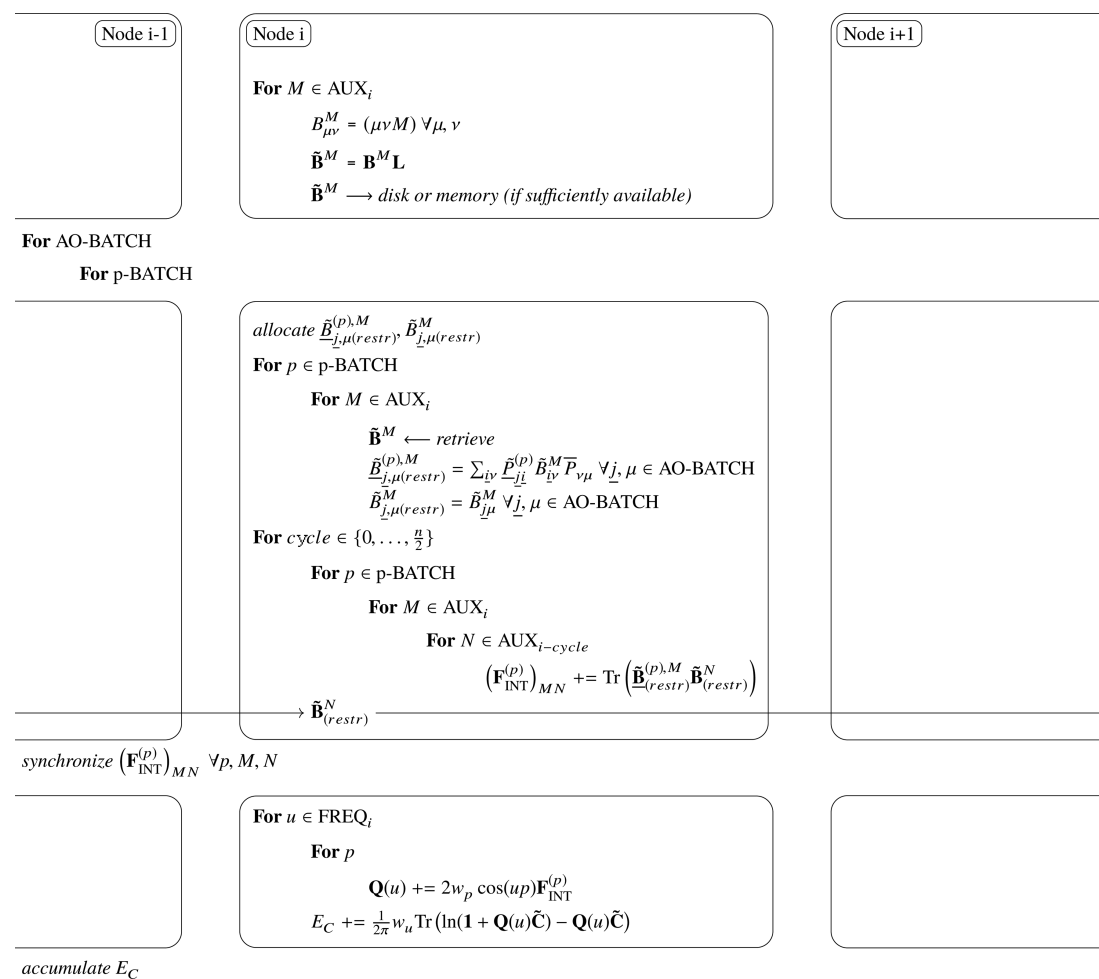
Node i-1

Node i

**For** $M \in \mathrm{AUX}_i$

$B^M_{\mu\nu} = (\mu\nu M)\ \forall \mu, \nu$

$\tilde{\mathbf{B}}^M = \mathbf{B}^M \mathbf{L}$

$\tilde{\mathbf{B}}^M \longrightarrow$ *disk or memory (if sufficiently available)*

Node i+1

**For** AO-BATCH

**For** p-BATCH

*allocate* $\underline{\tilde{B}}^{(p),M}_{\underline{j},\mu(restr)}, \tilde{B}^M_{\underline{j},\mu(restr)}$

**For** $p \in$ p-BATCH

**For** $M \in \mathrm{AUX}_i$

$\tilde{\mathbf{B}}^M \longleftarrow$ *retrieve*

$\underline{\tilde{B}}^{(p),M}_{\underline{j},\mu(restr)} = \sum_{\underline{i}\nu} \underline{\tilde{P}}^{(p)}_{\underline{ji}} \tilde{B}^M_{\underline{i}\nu} \overline{P}_{\nu\mu}\ \forall \underline{j}, \mu \in$ AO-BATCH

$\tilde{B}^M_{\underline{j},\mu(restr)} = \tilde{B}^M_{\underline{j}\mu}\ \forall \underline{j}, \mu \in$ AO-BATCH

**For** $cycle \in \{0, \ldots, \frac{n}{2}\}$

**For** $p \in$ p-BATCH

**For** $M \in \mathrm{AUX}_i$

**For** $N \in \mathrm{AUX}_{i-cycle}$

$\left(\mathbf{F}^{(p)}_{\mathrm{INT}}\right)_{MN} \mathrel{+}= \mathrm{Tr}\left(\underline{\tilde{\mathbf{B}}}^{(p),M}_{(restr)} \tilde{\mathbf{B}}^N_{(restr)}\right)$

$\rightarrow \tilde{\mathbf{B}}^N_{(restr)}$

*synchronize* $\left(\mathbf{F}^{(p)}_{\mathrm{INT}}\right)_{MN}\ \forall p, M, N$

**For** $u \in \mathrm{FREQ}_i$

**For** $p$

$\mathbf{Q}(u) \mathrel{+}= 2w_p \cos(up)\mathbf{F}^{(p)}_{\mathrm{INT}}$

$E_C \mathrel{+}= \frac{1}{2\pi} w_u \mathrm{Tr}\left(\ln(\mathbf{1} + \mathbf{Q}(u)\tilde{\mathbf{C}}) - \mathbf{Q}(u)\tilde{\mathbf{C}}\right)$

*accumulate* $E_C$